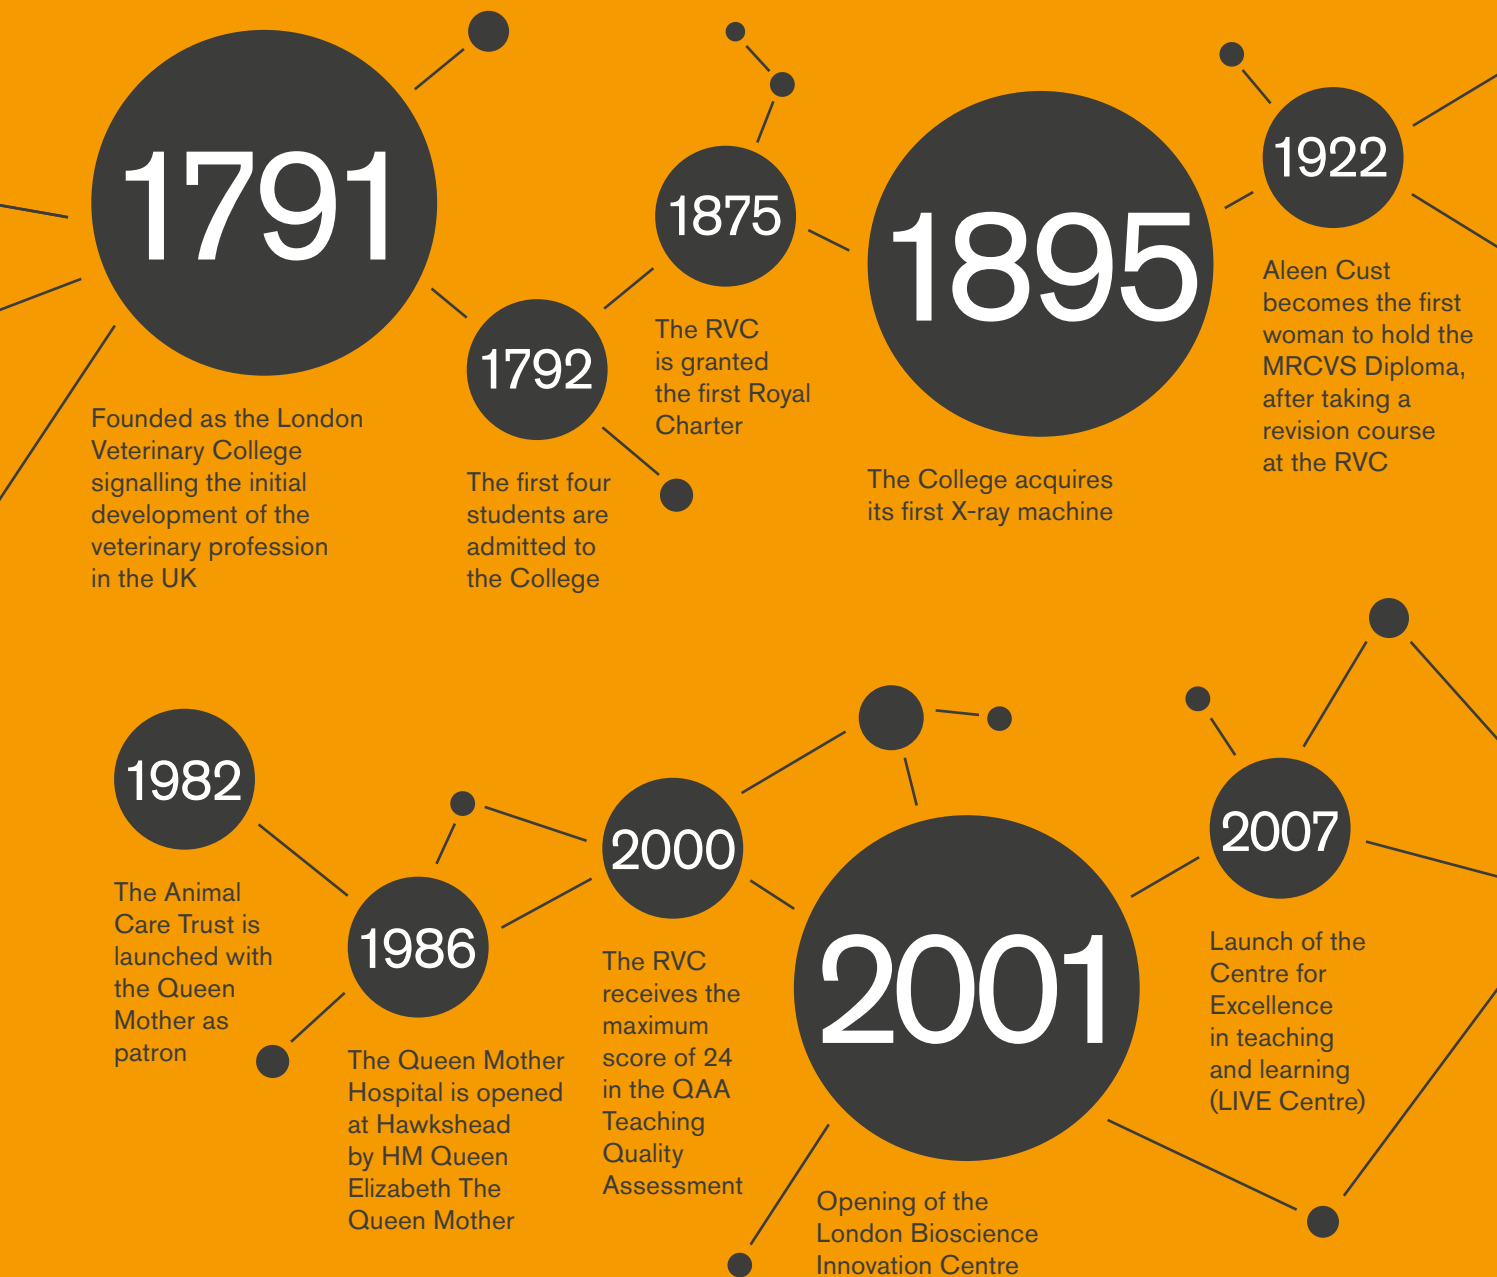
1791

Founded as the London Veterinary College signalling the initial development of the veterinary profession in the UK

1792

The first four students are admitted to the College

1875

The RVC is granted the first Royal Charter

1895

The College acquires its first X-ray machine

1922

Aleen Cust becomes the first woman to hold the MRCVS Diploma, after taking a revision course at the RVC

1982

The Animal Care Trust is launched with the Queen Mother as patron

1986

The Queen Mother Hospital is opened at Hawkshead by HM Queen Elizabeth The Queen Mother

2000

The RVC receives the maximum score of 24 in the QAA Teaching Quality Assessment

2001

Opening of the London Bioscience Innovation Centre

2007

Launch of the Centre for Excellence in teaching and learning (LIVE Centre)